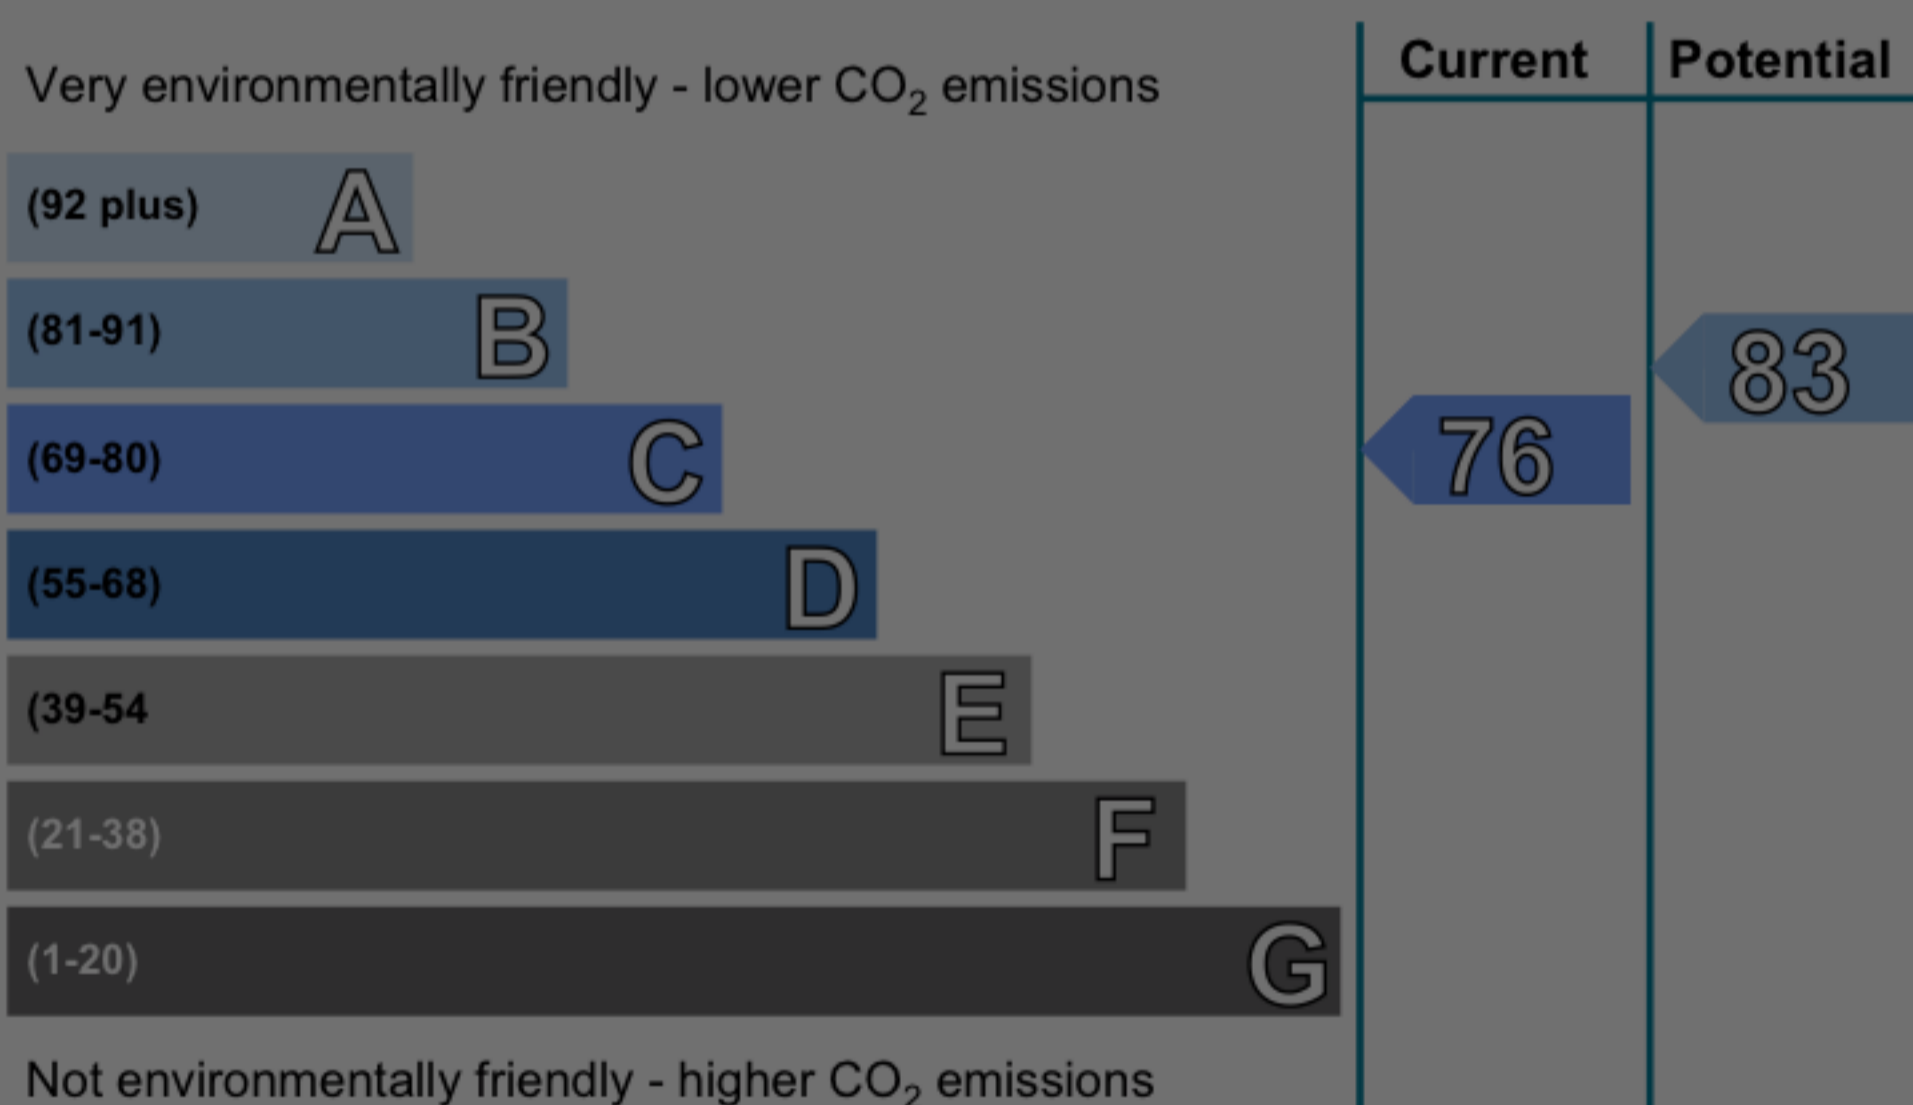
Very environmentally friendly - lower $CO_2$ emissions

| | Current | Potential |
|---|---|---|
| (92 plus) A | | |
| (81-91) B | | 83 |
| (69-80) C | 76 | |
| (55-68) D | | |
| (39-54 E | | |
| (21-38) F | | |
| (1-20) G | | |

Not environmentally friendly - higher $CO_2$ emissions